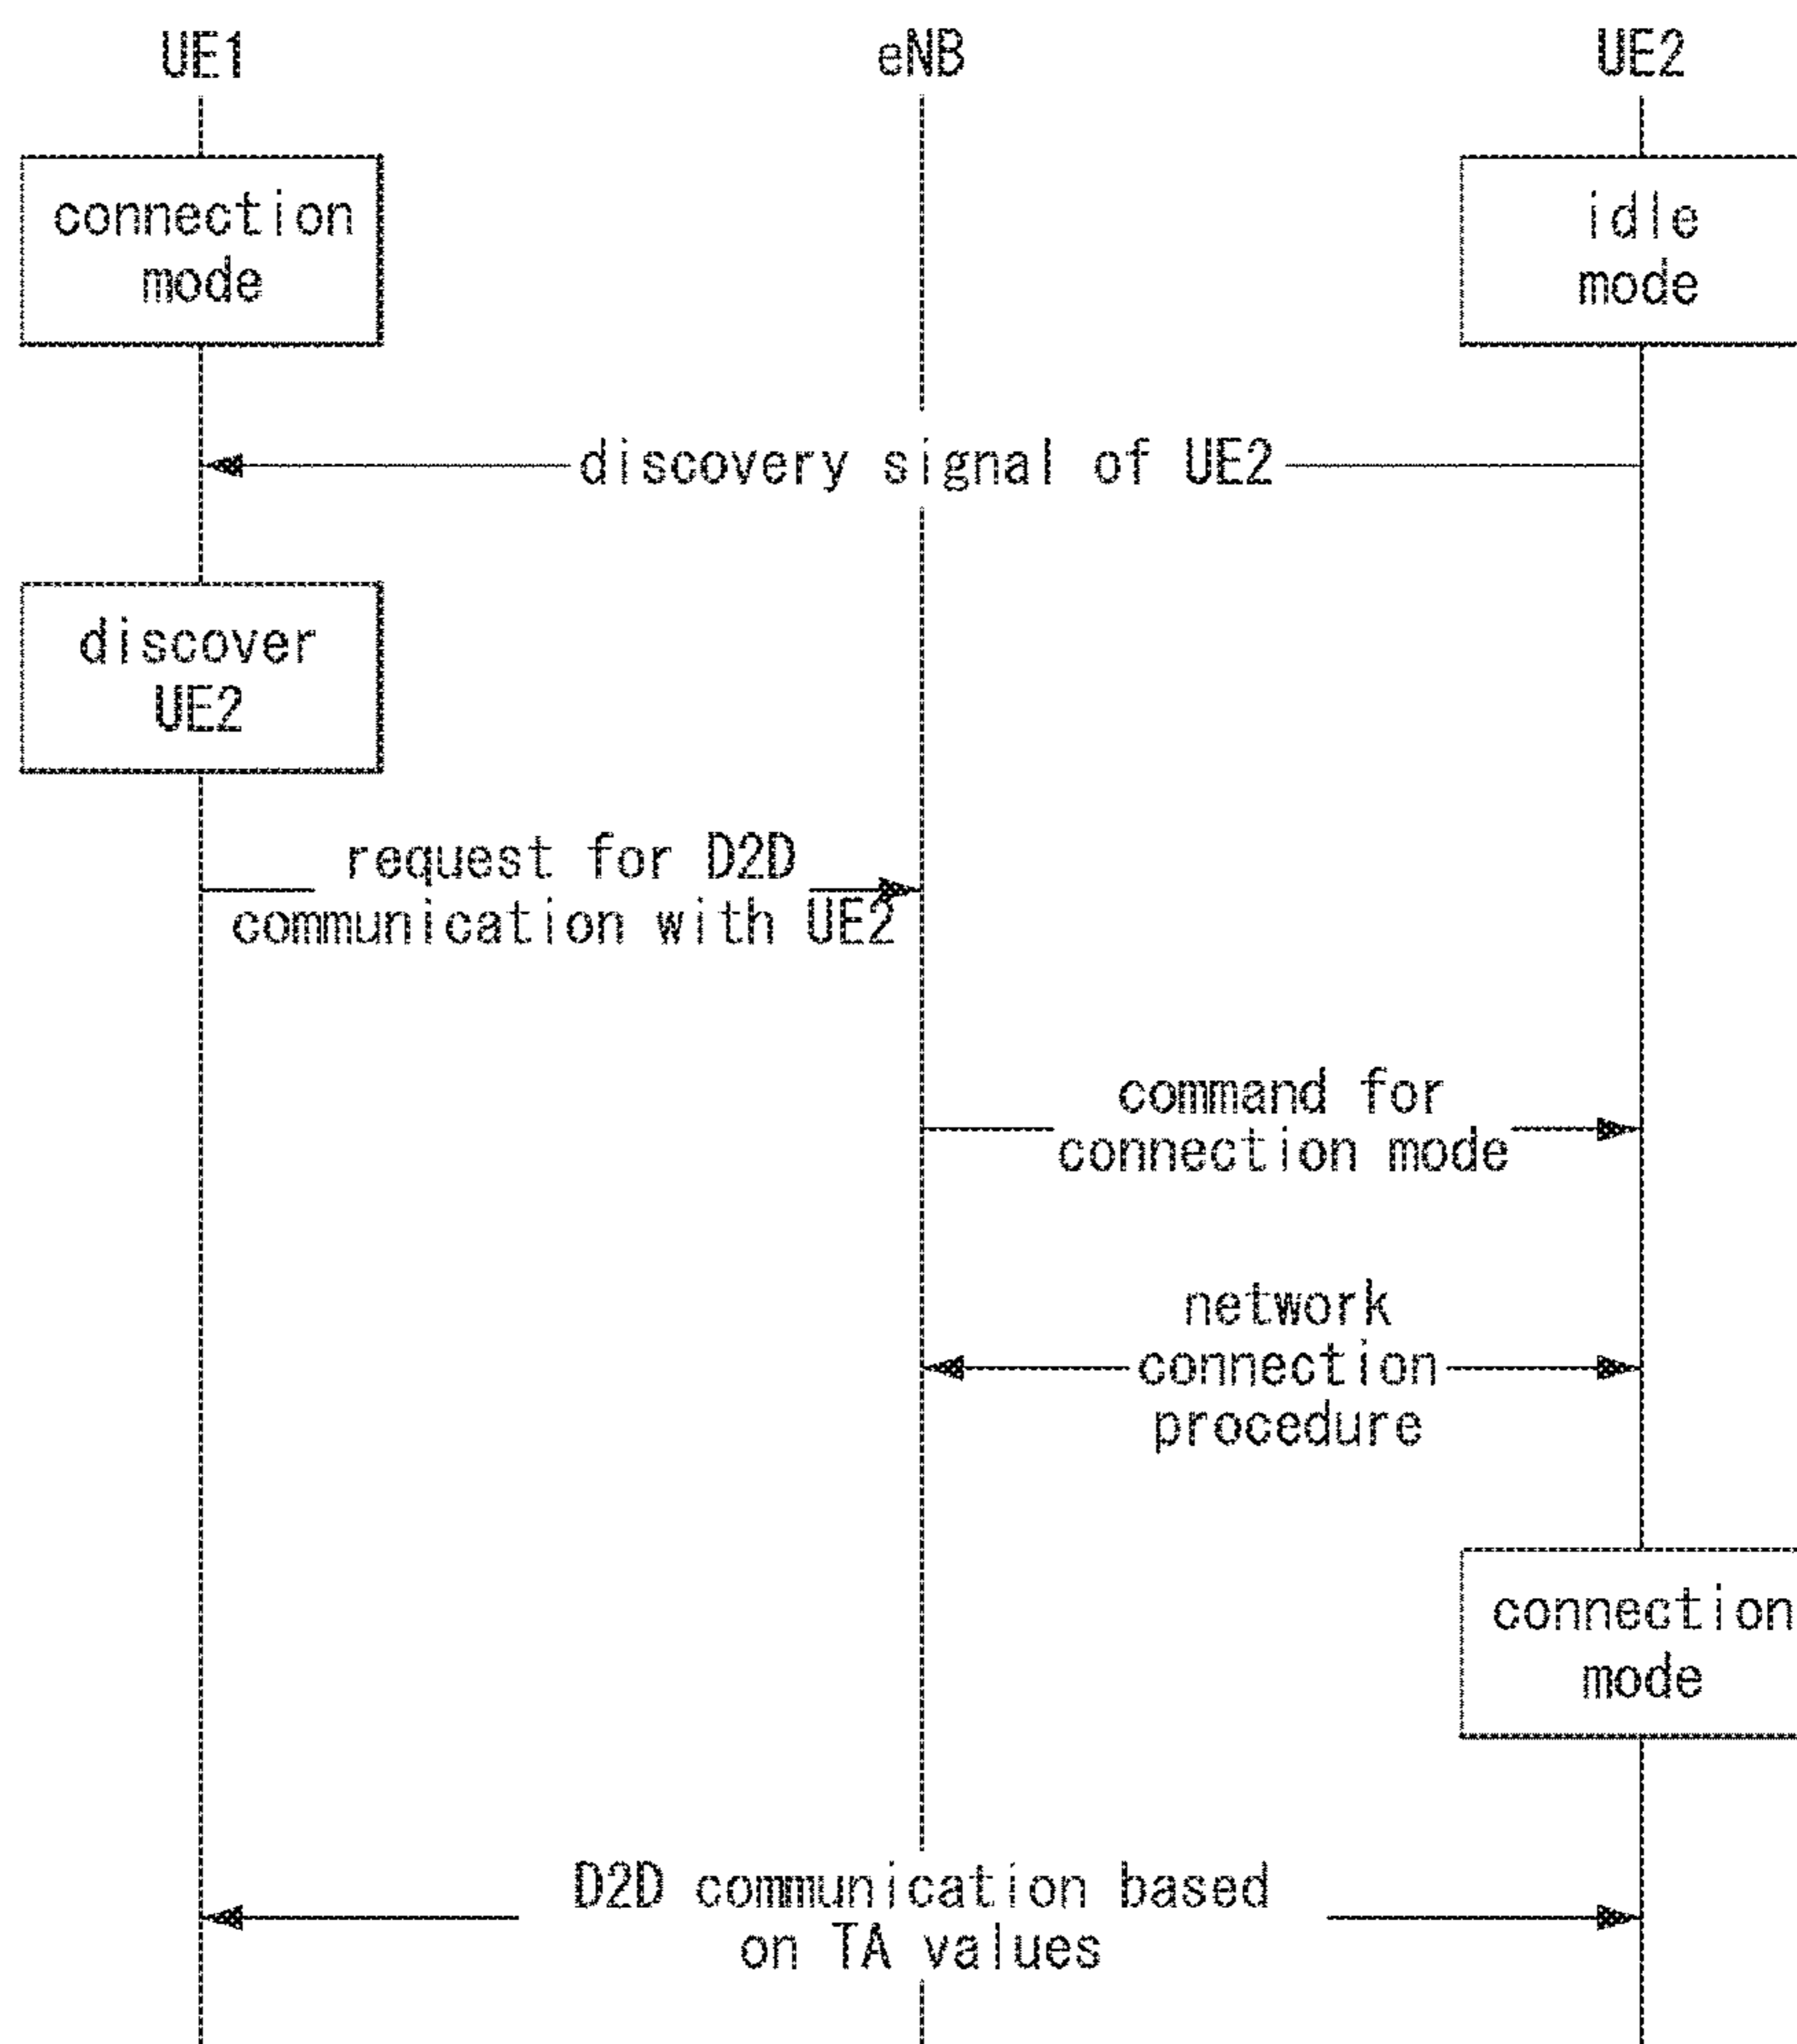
UE1

eNB

UE2

connection mode

idle mode

discovery signal of UE2

discover UE2

request for D2D communication with UE2

command for connection mode

network connection procedure

connection mode

D2D communication based on TA values